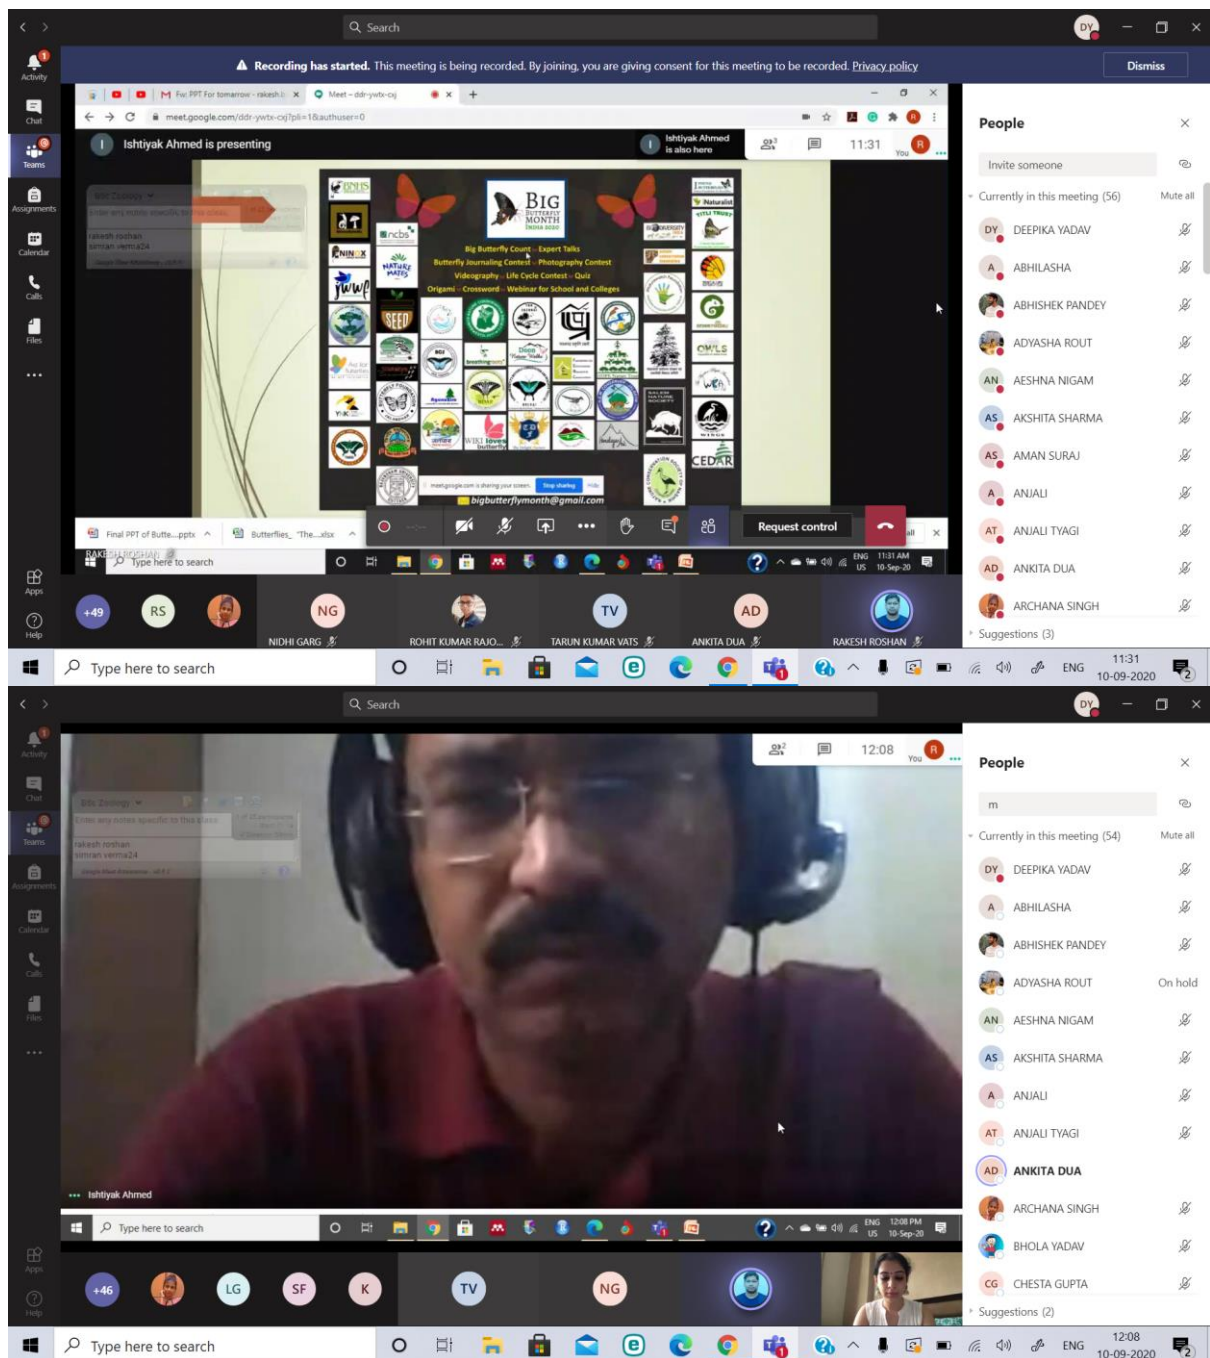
Search

Activity
Chat
Teams
Assignments
Calendar
Calls
Files
...
Apps
Help

Recording has started. This meeting is being recorded. By joining, you are giving consent for this meeting to be recorded. Privacy policy

Dismiss

Fw: PPT For tomorrow - rakesh
Meet - ddr-ywtx-cxj

meet.google.com/ddr-ywtx-cxj?pli=1&authuser=0

Ishtiyak Ahmed is presenting

Ishtiyak Ahmed is also here

11:31

You

BIG BUTTERFLY MONTH INDIA 2020

Big Butterfly Count – Expert Talks
Butterfly Journaling Contest – Photography Contest
Videography – Life Cycle Contest – Quiz
Origami – Crossword – Webinar for School and Colleges

bigbutterflymonth@gmail.com

meet.google.com is sharing your screen. Stop sharing Hide

Final PPT of Butte....pptx
Butterflies_ 'The....xlsx

Request control

Type here to search

ENG US 11:31 AM 10-Sep-20

+49 RS NG TV AD

NIDHI GARG
ROHIT KUMAR RAJO...
TARUN KUMAR VATS
ANKITA DUA
RAKESH ROSHAN

People

Invite someone

Currently in this meeting (56)
Mute all

DEEPIKA YADAV
ABHILASHA
ABHISHEK PANDEY
ADYASHA ROUT
AESHNA NIGAM
AKSHITA SHARMA
AMAN SURAJ
ANJALI
ANJALI TYAGI
ANKITA DUA
ARCHANA SINGH

Suggestions (3)

Type here to search

ENG 11:31 10-09-2020

Search

12:08

You

Ishtiyak Ahmed

Type here to search

ENG US 12:08 PM 10-Sep-20

+46 LG SF K TV NG

People

m

Currently in this meeting (54)
Mute all

DEEPIKA YADAV
ABHILASHA
ABHISHEK PANDEY
ADYASHA ROUT On hold
AESHNA NIGAM
AKSHITA SHARMA
ANJALI
ANJALI TYAGI
ANKITA DUA
ARCHANA SINGH
BHOLA YADAV
CHESTA GUPTA

Suggestions (2)

Type here to search

ENG 12:08 10-09-2020